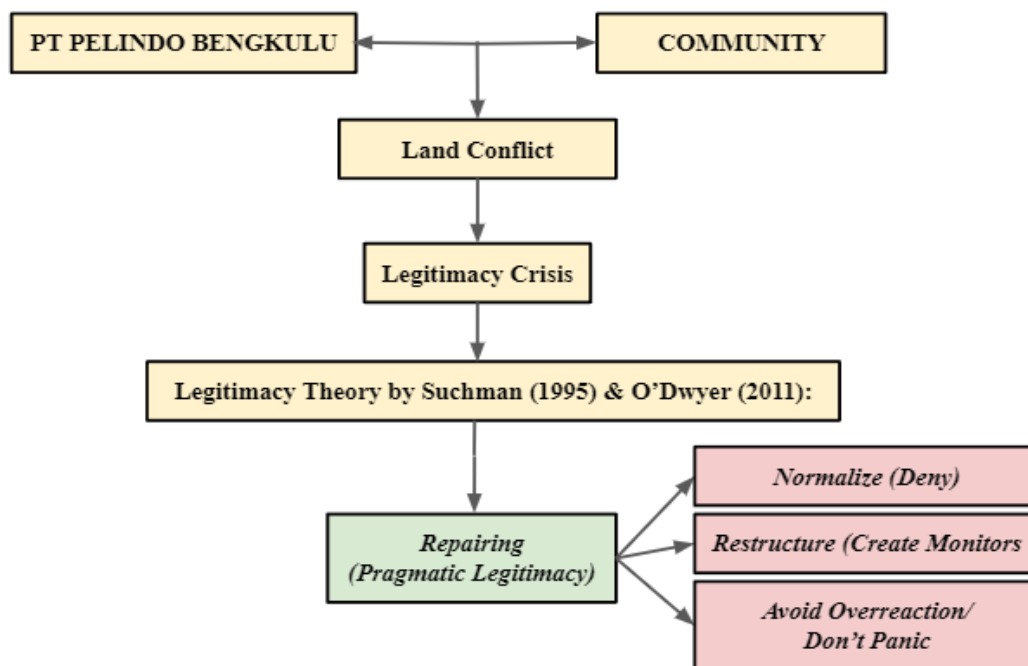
PT PELINDO BENGKULU

COMMUNITY

Land Conflict

Legitimacy Crisis

Legitimacy Theory by Suchman (1995) & O'Dwyer (2011):

Repairing (Pragmatic Legitimacy)

Normalize (Deny)

Restructure (Create Monitors

Avoid Overreaction/ Don't Panic